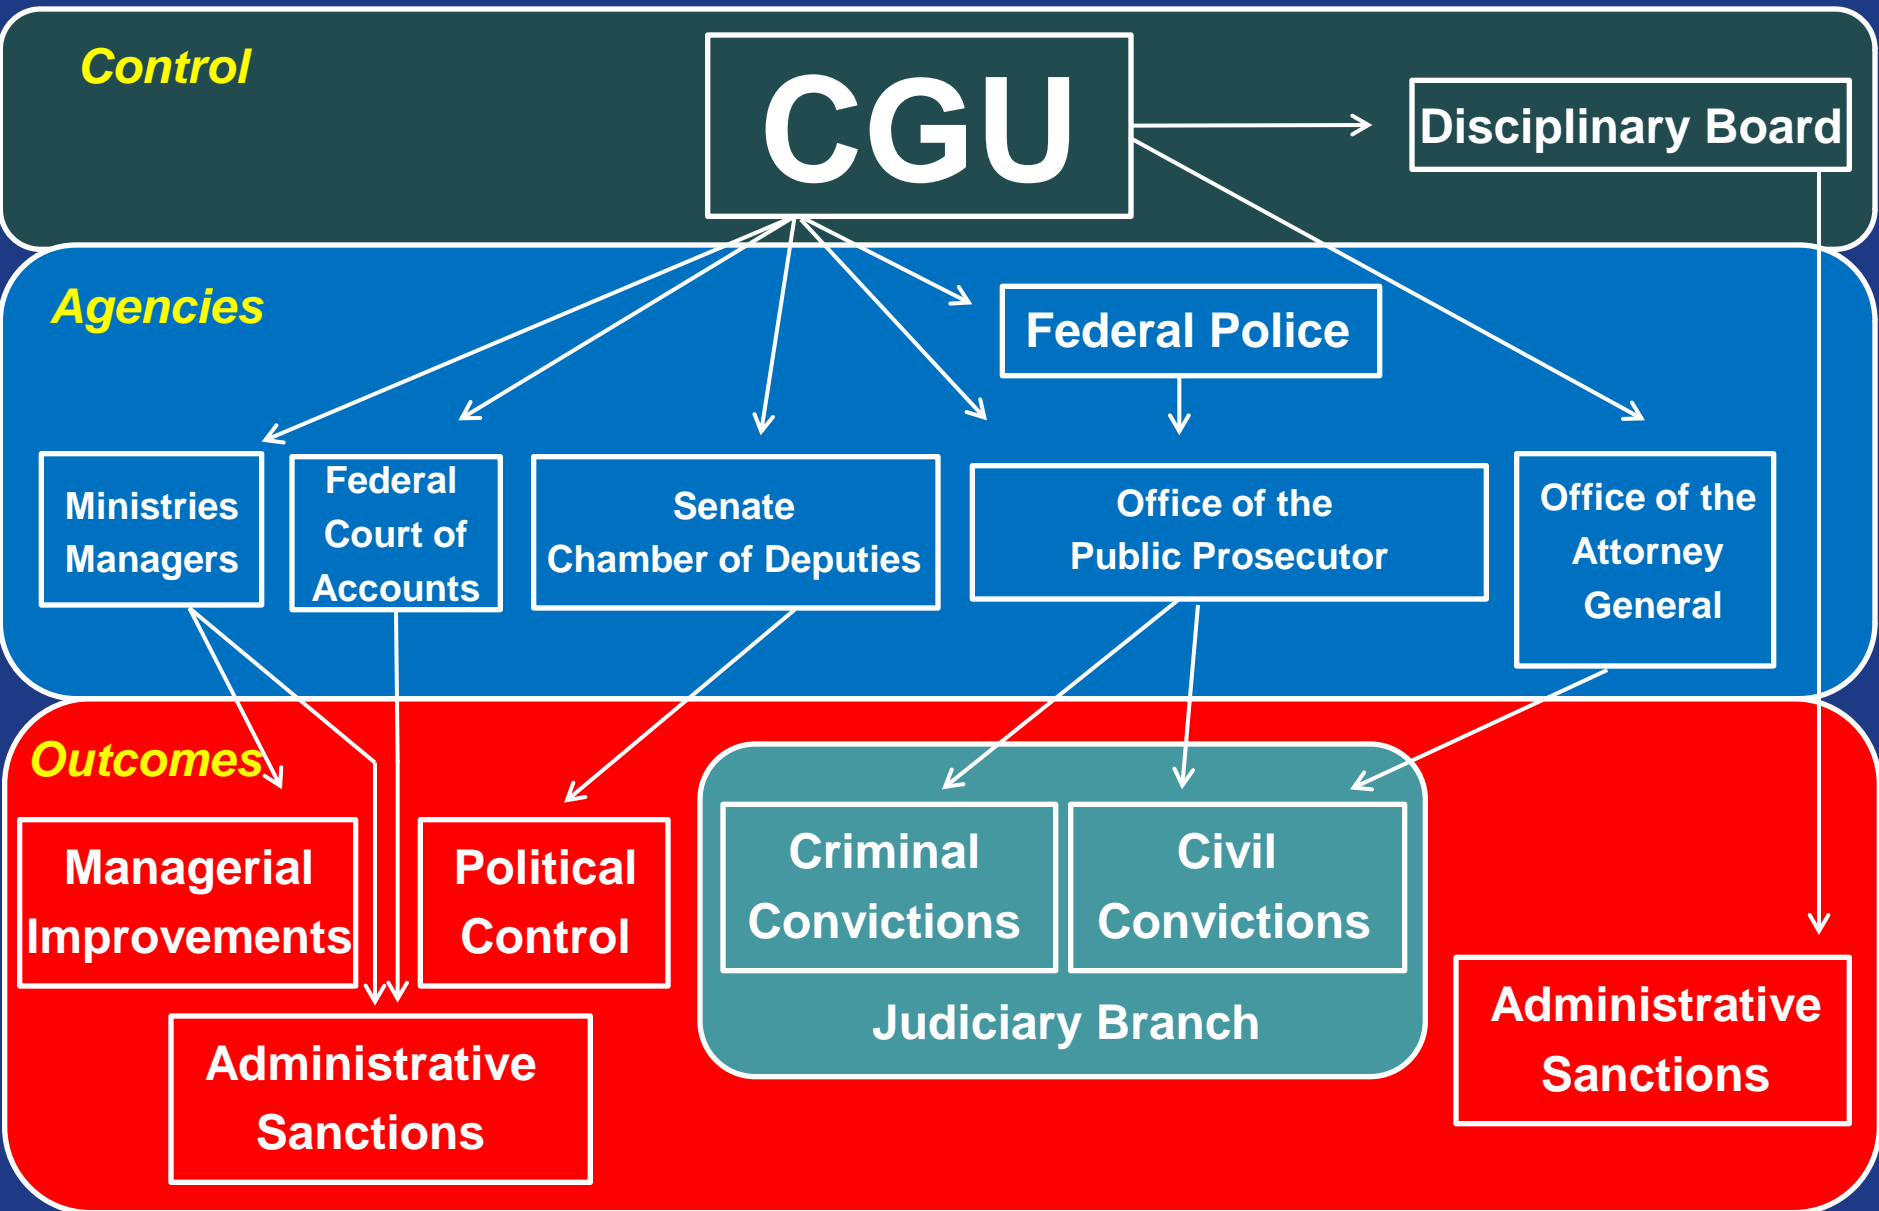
Control

CGU

Disciplinary Board

Agencies

Federal Police

Ministries Managers

Federal Court of Accounts

Senate Chamber of Deputies

Office of the Public Prosecutor

Office of the Attorney General

Outcomes

Managerial Improvements

Political Control

Criminal Convictions

Civil Convictions

Judiciary Branch

Administrative Sanctions

Administrative Sanctions